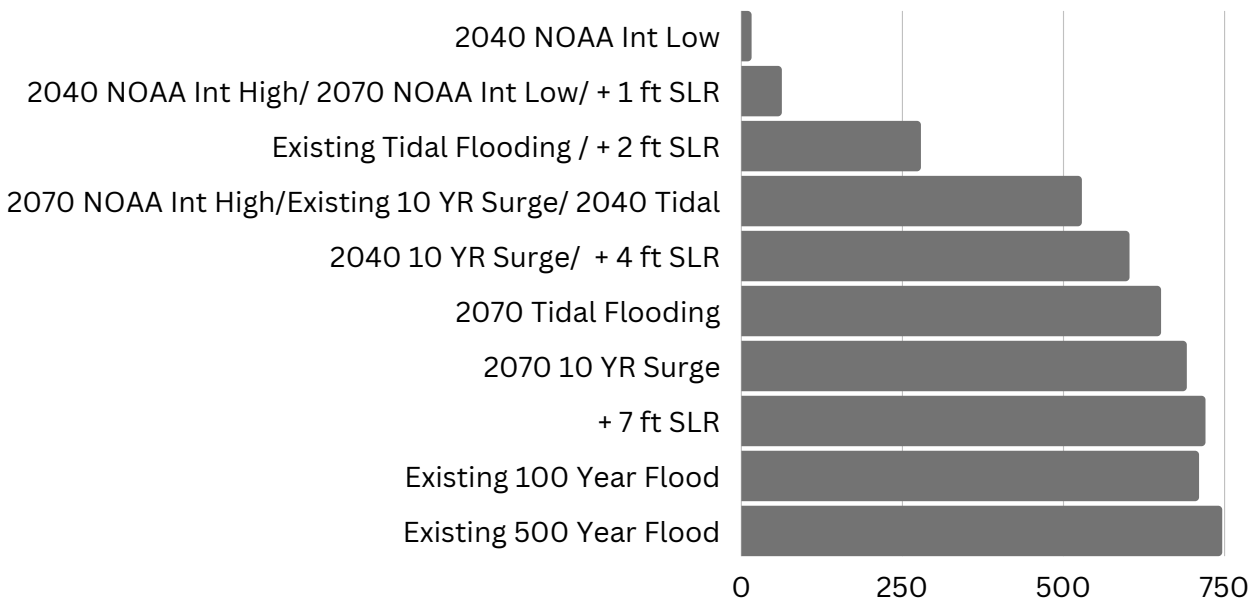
2040 NOAA Int Low
2040 NOAA Int High/ 2070 NOAA Int Low/ + 1 ft SLR
Existing Tidal Flooding / + 2 ft SLR
2070 NOAA Int High/Existing 10 YR Surge/ 2040 Tidal
2040 10 YR Surge/ + 4 ft SLR
2070 Tidal Flooding
2070 10 YR Surge
+ 7 ft SLR
Existing 100 Year Flood
Existing 500 Year Flood

0
250
500
750